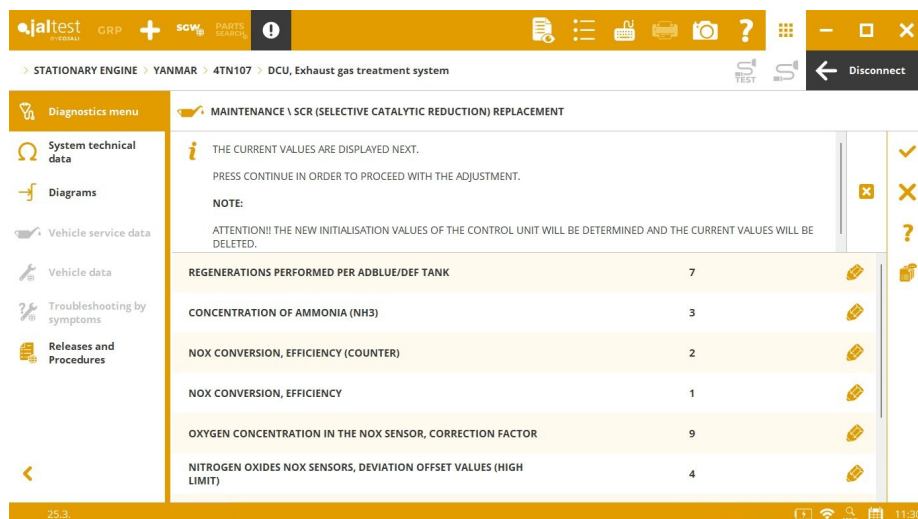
jaltest by COJALI GRP SCW PARTS SEARCH

STATIONARY ENGINE > YANMAR > 4TN107 > DCU, Exhaust gas treatment system

TEST

Disconnect

Diagnostics menu

System technical data

Diagrams

Vehicle service data

Vehicle data

Troubleshooting by symptoms

Releases and Procedures

MAINTENANCE \ SCR (SELECTIVE CATALYTIC REDUCTION) REPLACEMENT

THE CURRENT VALUES ARE DISPLAYED NEXT.

PRESS CONTINUE IN ORDER TO PROCEED WITH THE ADJUSTMENT.

NOTE:

ATTENTION!! THE NEW INITIALISATION VALUES OF THE CONTROL UNIT WILL BE DETERMINED AND THE CURRENT VALUES WILL BE DELETED.

| | |
|---|---|
| REGENERATIONS PERFORMED PER ADBLUE/DEF TANK | 7 |
| CONCENTRATION OF AMMONIA (NH3) | 3 |
| NOX CONVERSION, EFFICIENCY (COUNTER) | 2 |
| NOX CONVERSION, EFFICIENCY | 1 |
| OXYGEN CONCENTRATION IN THE NOX SENSOR, CORRECTION FACTOR | 9 |
| NITROGEN OXIDES NOX SENSORS, DEVIATION OFFSET VALUES (HIGH LIMIT) | 4 |

25.3.

11:3